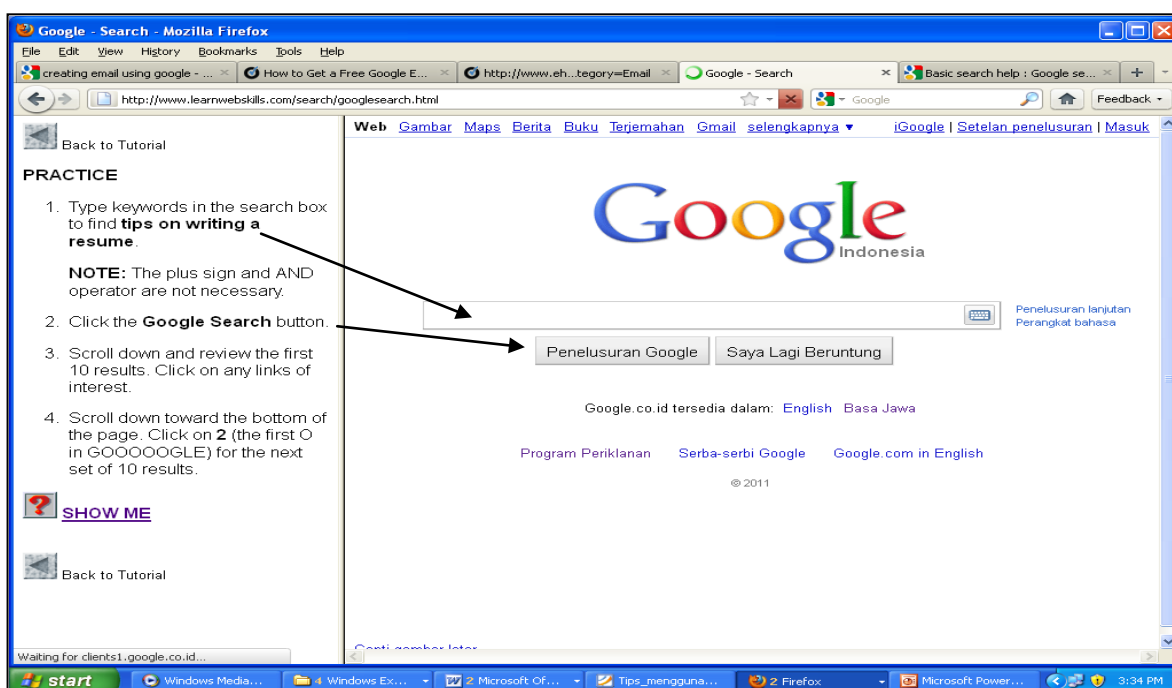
Google - Search - Mozilla Firefox

File Edit View History Bookmarks Tools Help

creating email using google - ... × How to Get a Free Google E... × http://www.eh...tegory=Email × Google - Search × Basic search help : Google se... × +

http://www.learnwebskills.com/search/googlesearch.html

Google

Feedback

Back to Tutorial

PRACTICE

1. Type keywords in the search box to find **tips on writing a resume**.

**NOTE:** The plus sign and AND operator are not necessary.

2. Click the **Google Search** button.

3. Scroll down and review the first 10 results. Click on any links of interest.

4. Scroll down toward the bottom of the page. Click on **2** (the first O in GOOOOOGLE) for the next set of 10 results.

SHOW ME

Back to Tutorial

Web Gambar Maps Berita Buku Terjemahan Gmail selengkapnya ▾ iGoogle | Setelan penelusuran | Masuk

Google
Indonesia

Penelusuran lanjutan
Perangkat bahasa

Penelusuran Google Saya Lagi Beruntung

Google.co.id tersedia dalam: English Basa Jawa

Program Periklanan Serba-serbi Google Google.com in English

© 2011

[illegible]

Waiting for clients1.google.co.id...

start Windows Media... 4 Windows Ex... 2 Microsoft Of... Tips_mengguna... 2 Firefox Microsoft Power... 3:34 PM